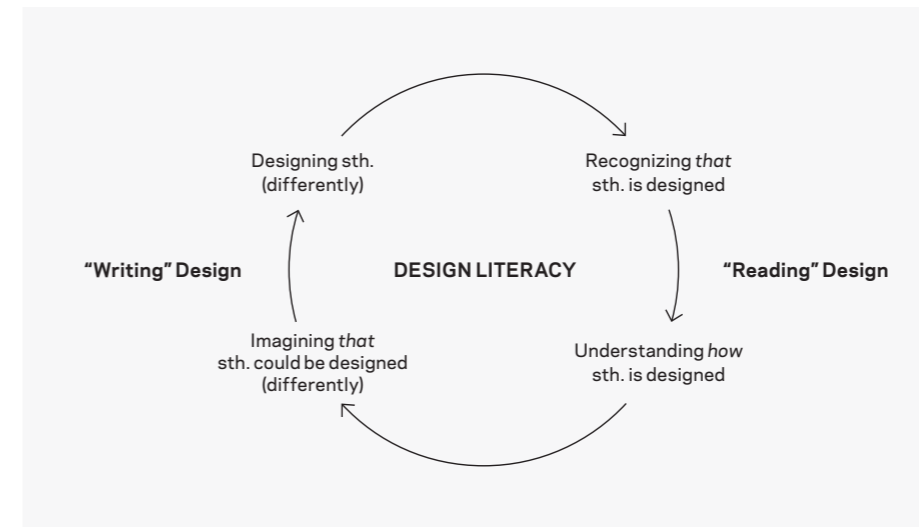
Designing sth. (differently)

Recognizing that sth. is designed

"Writing" Design

DESIGN LITERACY

"Reading" Design

Imagining that sth. could be designed (differently)

Understanding how sth. is designed